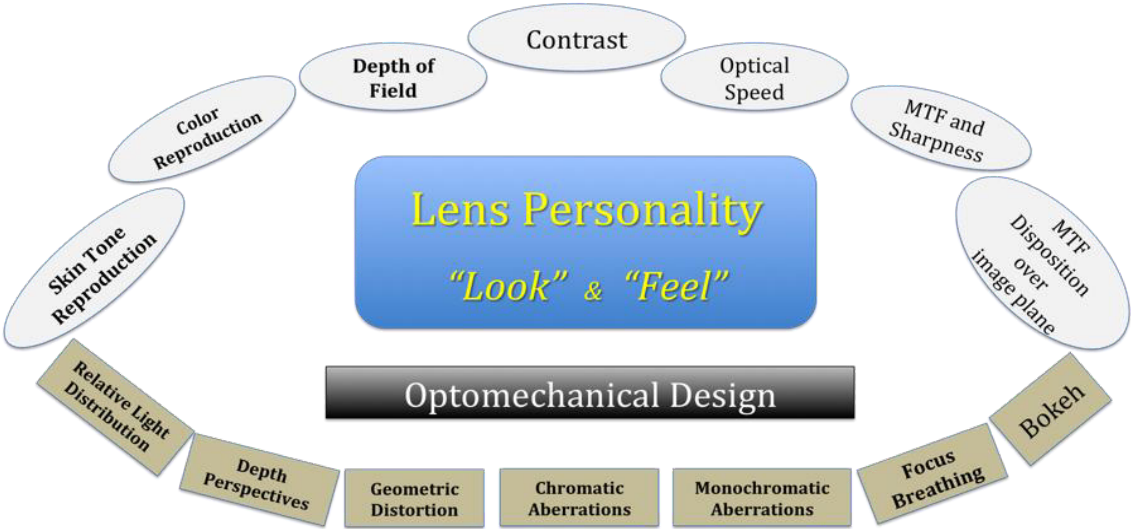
Contrast

Depth of Field

Optical Speed

Color Reproduction

MTF and Sharpness

Lens Personality

"Look" & "Feel"

Skin Tone Reproduction

MTF Disposition over image plane

Optomechanical Design

Relative Light Distribution

Depth Perspectives

Geometric Distortion

Chromatic Aberrations

Monochromatic Aberrations

Focus Breathing

Bokeh